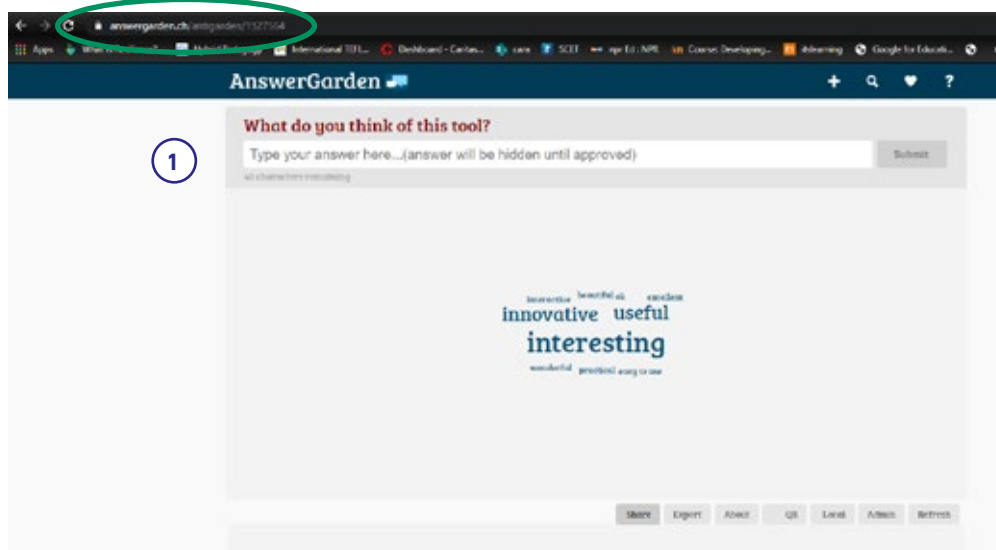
answergarden.ch/antgarden/1327564

Apps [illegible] Hybrid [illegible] International TEFL... Dashboard - Caritas... cara SCET npr Ed | NPR Course: Developing... elearning Google for Educati...

AnswerGarden

+ ?

1

What do you think of this tool?

Type your answer here...(answer will be hidden until approved)

Submit

40 characters remaining

interactive beautiful ok excellent
innovative useful
interesting
wonderful practical easy to use

Share Export About QR Local Admin Refresh